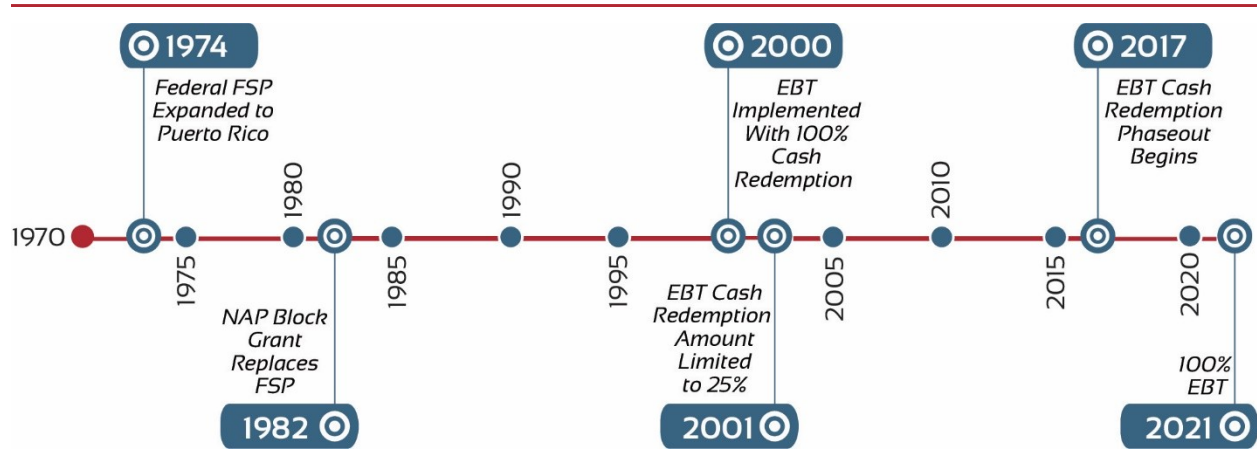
1974
Federal FSP Expanded to Puerto Rico

2000
EBT Implemented With 100% Cash Redemption

2017
EBT Cash Redemption Phaseout Begins

1970
1975
1980
1985
1990
1995
2005
2010
2015
2020

NAP Block Grant Replaces FSP
1982

EBT Cash Redemption Amount Limited to 25%
2001

100% EBT
2021